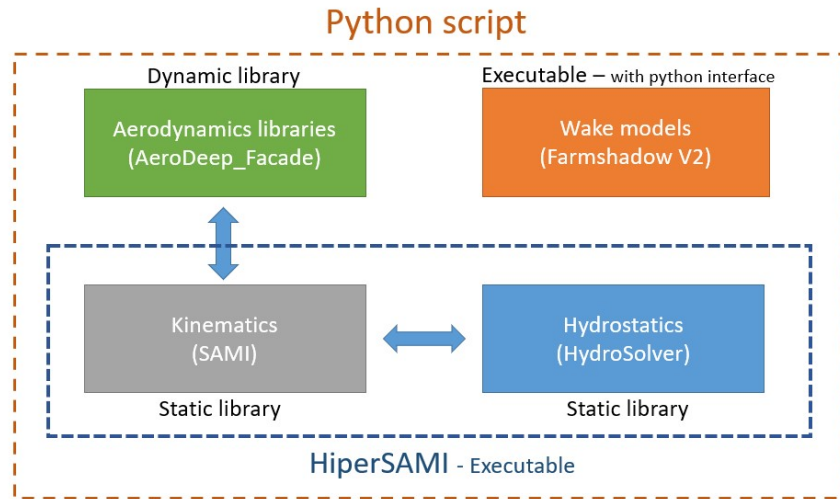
Python script

Dynamic library

Aerodynamics libraries
(AeroDeep_Facade)

Executable – with python interface

Wake models
(Farmshadow V2)

Kinematics
(SAMI)

Static library

Hydrostatics
(HydroSolver)

Static library

HiperSAMI - Executable